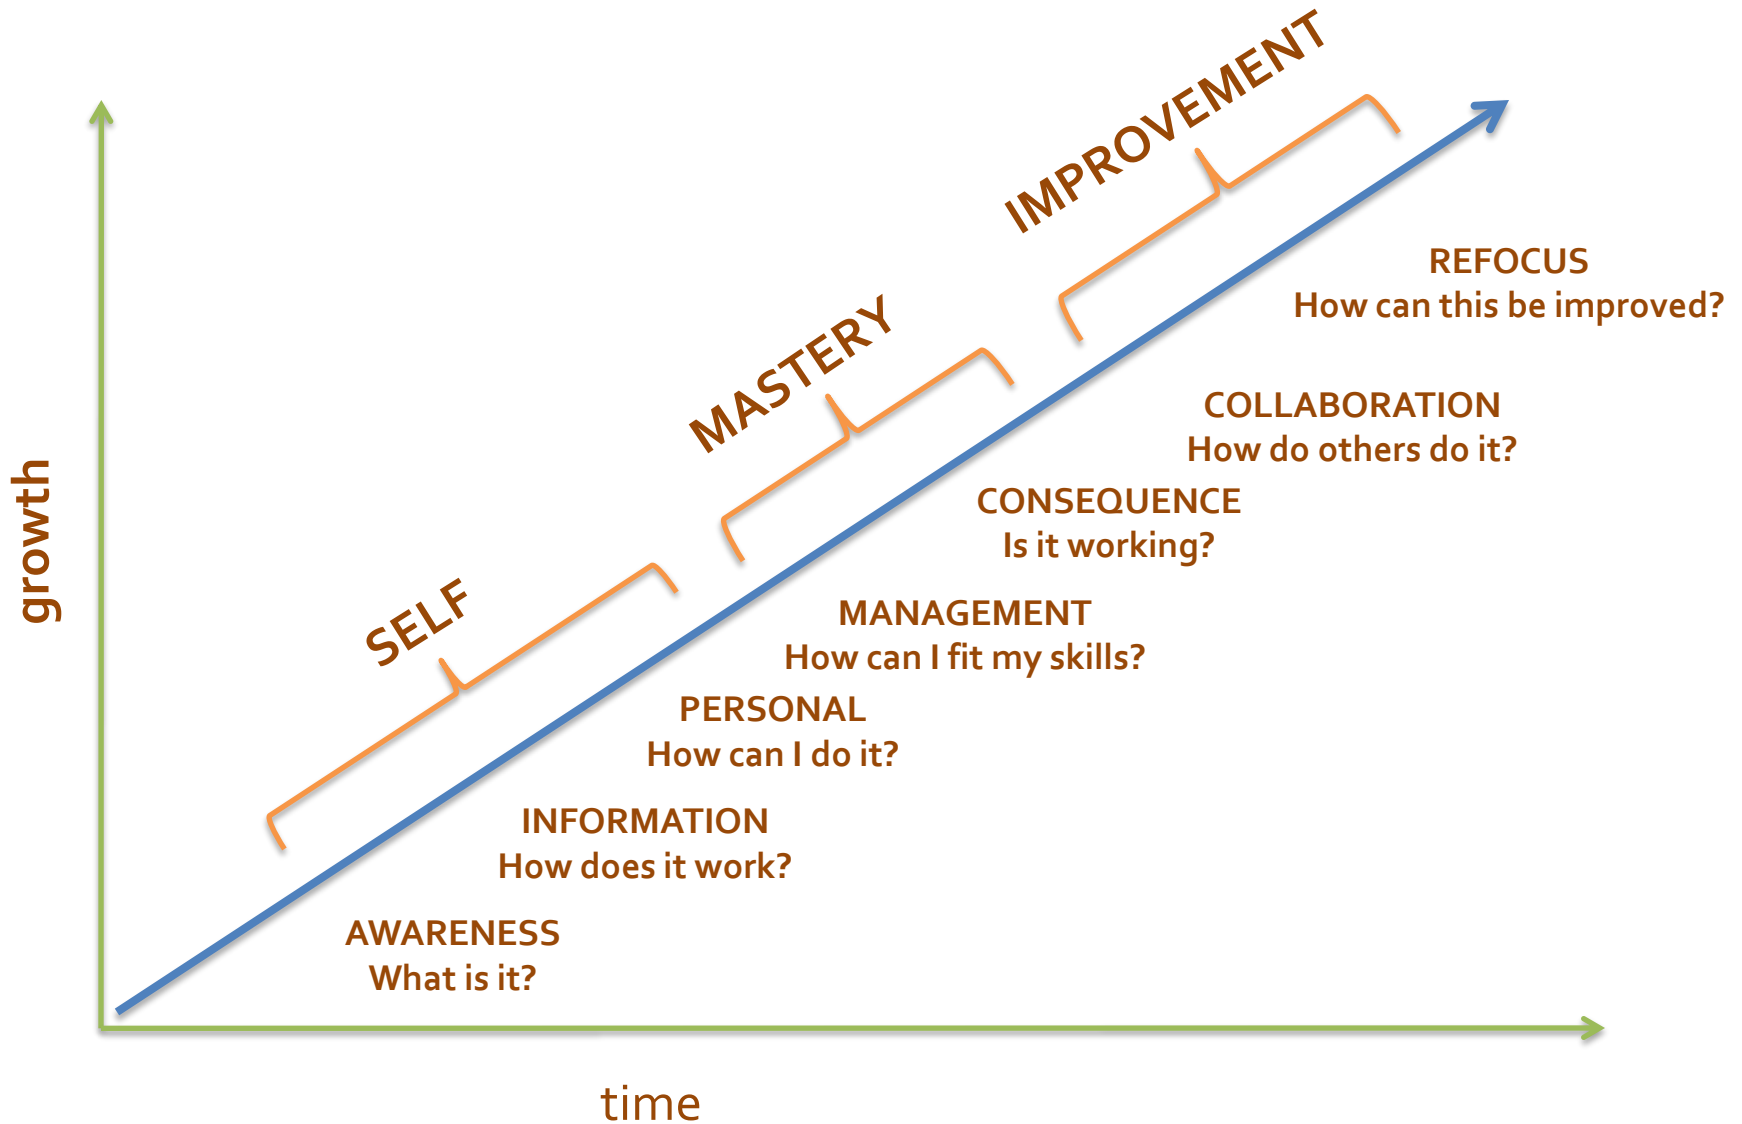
IMPROVEMENT

MASTERY

SELF

growth

REFOCUS
How can this be improved?

COLLABORATION
How do others do it?

CONSEQUENCE
Is it working?

MANAGEMENT
How can I fit my skills?

PERSONAL
How can I do it?

INFORMATION
How does it work?

AWARENESS
What is it?

time